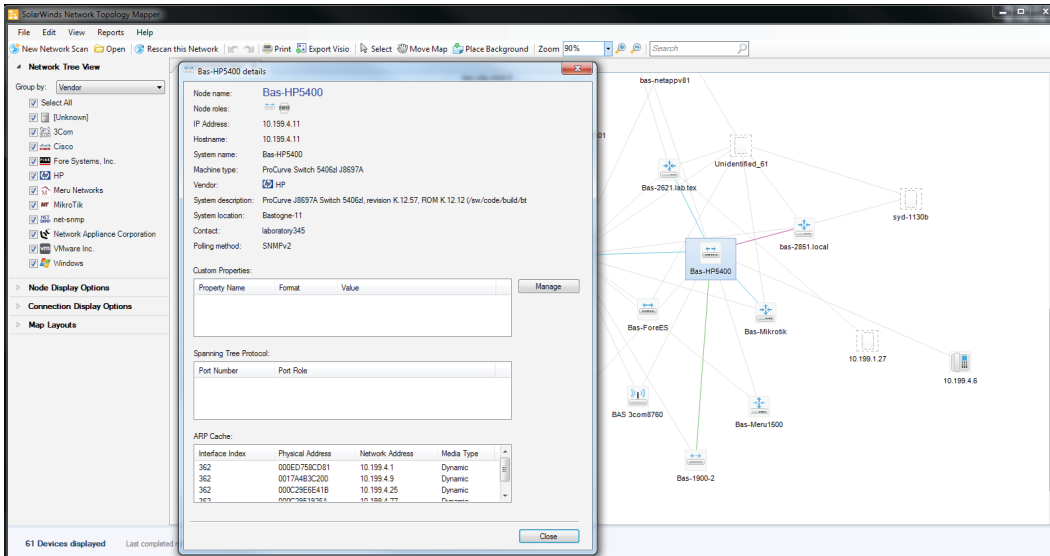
SolarWinds Network Topology Mapper

File Edit View Reports Help

New Network Scan Open Rescan this Network Print Export Visio Select Move Map Place Background Zoom 90% Search

Network Tree View

Group by: Vendor

Select All
[Unknown]
3Com
Cisco
Fore Systems, Inc.
HP
Meru Networks
MikroTik
net-snmp
Network Appliance Corporation
VMware Inc.
Windows

Node Display Options
Connection Display Options
Map Layouts

61 Devices displayed Last completed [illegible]

Bas-HP5400 details

Node name: Bas-HP5400
Node roles:
IP Address: 10.199.4.11
Hostname: 10.199.4.11
System name: Bas-HP5400
Machine type: ProCurve Switch 5406zl J8697A
Vendor: HP
System description: ProCurve J8697A Switch 5406zl, revision K.12.57, ROM K.12.12 (/sw/code/build/bt
System location: Bastogne-11
Contact: laboratory345
Polling method: SNMPv2

Custom Properties:

| Property Name | Format | Value |
|---|---|---|

Manage

Spanning Tree Protocol:

| Port Number | Port Role |
|---|---|

ARP Cache:

| Interface Index | Physical Address | Network Address | Media Type |
|---|---|---|---|
| 362 | 000ED758CD81 | 10.199.4.1 | Dynamic |
| 362 | 0017A4B3C200 | 10.199.4.9 | Dynamic |
| 362 | 000C29E6E41B | 10.199.4.25 | Dynamic |
| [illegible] | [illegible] | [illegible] | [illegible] |

Close

bas-netappv81
01
Unidentified_61
Bas-2621.lab.tex
syd-1130b
bas-2851.local
Bas-HP5400
Bas-ForeES
Bas-Mikrotik
10.199.1.27
10.199.4.6
BAS 3com8760
Bas-Meru1500
Bas-1900-2